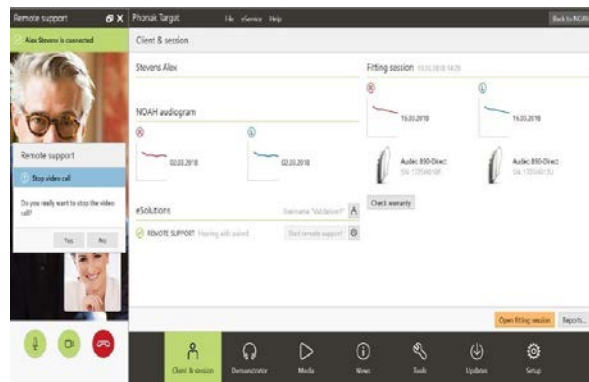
Remote support

Alex Stevens is connected

Remote support

Stop video call

Do you really want to stop the video call?

Yes

No

Phonak Target

File

eService

Help

Back to NOAH

Client & session

Stevens Alex

NOAH audiogram

02.03.2018

02.03.2018

Fitting session 15.03.2018 14:29

15.03.2018

15.03.2018

Audéo B90-Direct

SN: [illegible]

Audéo B90-Direct

SN: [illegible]

Check warranty

eSolutions

Username "Validation"

REMOTE SUPPORT

Hearing aids paired

Start remote support

Open fitting session

Reports...

Client & session

Demonstrator

Media

News

Tools

Updates

Setup